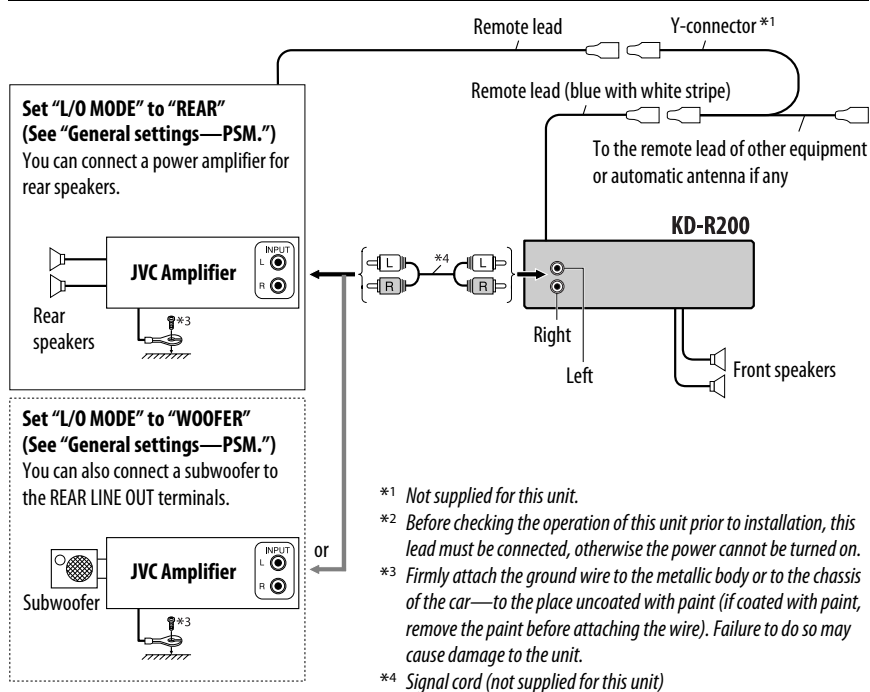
Remote lead

Y-connector *1

Remote lead (blue with white stripe)

To the remote lead of other equipment or automatic antenna if any

**Set "L/O MODE" to "REAR" (See "General settings—PSM.")**
You can connect a power amplifier for rear speakers.

JVC Amplifier

INPUT
L
R

Rear speakers

*3

*4

L

R

L

R

KD-R200

Right

Left

Front speakers

**Set "L/O MODE" to "WOOFER" (See "General settings—PSM.")**
You can also connect a subwoofer to the REAR LINE OUT terminals.

or

Subwoofer

JVC Amplifier

INPUT
L
R

*3

*1 Not supplied for this unit.
*2 Before checking the operation of this unit prior to installation, this lead must be connected, otherwise the power cannot be turned on.
*3 Firmly attach the ground wire to the metallic body or to the chassis of the car—to the place uncoated with paint (if coated with paint, remove the paint before attaching the wire). Failure to do so may cause damage to the unit.
*4 Signal cord (not supplied for this unit)